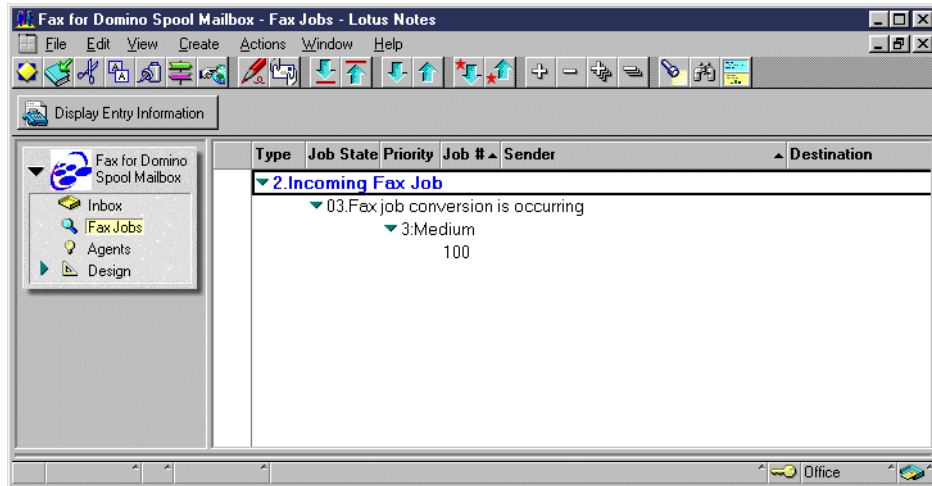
Fax for Domino Spool Mailbox - Fax Jobs - Lotus Notes

File Edit View Create Actions Window Help

Display Entry Information

Fax for Domino Spool Mailbox
Inbox
Fax Jobs
Agents
Design

| Type | Job State | Priority | Job # | Sender | Destination |
|---|---|---|---|---|---|

2.Incoming Fax Job
03.Fax job conversion is occurring
3:Medium
100

Office